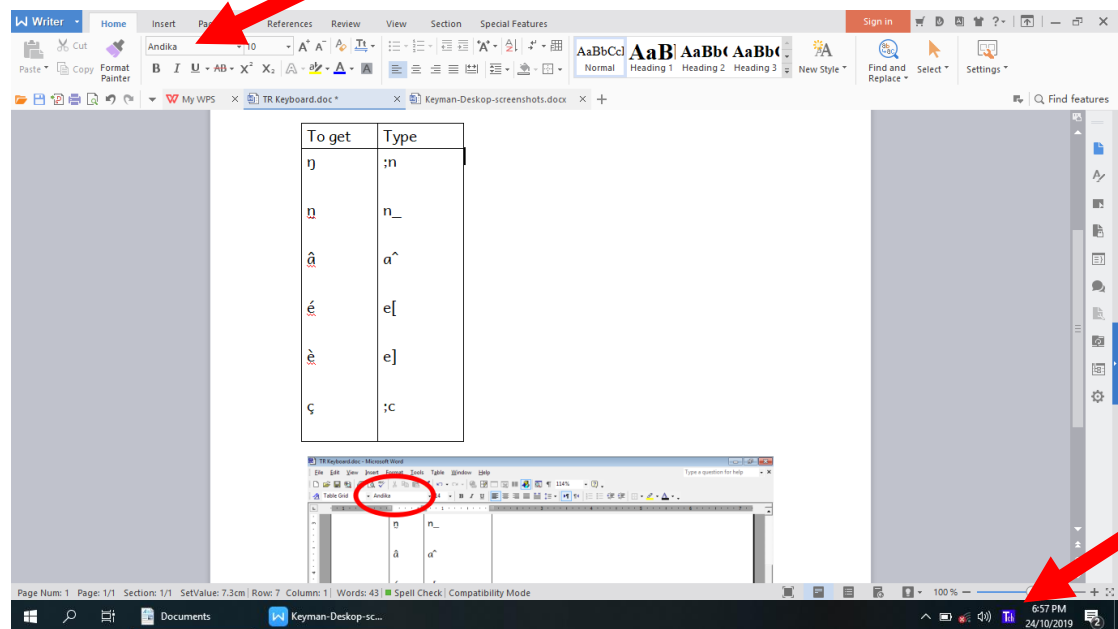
W Writer Home Insert Pa References Review View Section Special Features Sign in

Paste Cut Copy Format Painter Andika 10 B I U AB $X^2$ $X_2$ A A

AaBbCcl Normal AaB Heading 1 AaBb( Heading 2 AaBb( Heading 3 New Style Find and Replace Select Settings

My WPS TR Keyboard.doc * Keyman-Deskop-screenshots.docx + Find features

| To get | Type |
|---|---|
| ŋ | ;n |
| ṉ | n_ |
| â | a^ |
| é | e[ |
| è | e] |
| ç | ;c |

TR Keyboard.doc - Microsoft Word
File Edit View Insert Format Tools Table Window Help Type a question for help
Table Grid Andika 14 114%

| ŋ | n_ |
|---|---|
| â | a^ |

Page Num: 1 Page: 1/1 Section: 1/1 SetValue: 7.3cm Row: 7 Column: 1 Words: 43 Spell Check Compatibility Mode 100 %

Documents Keyman-Deskop-sc... 6:57 PM 24/10/2019 2